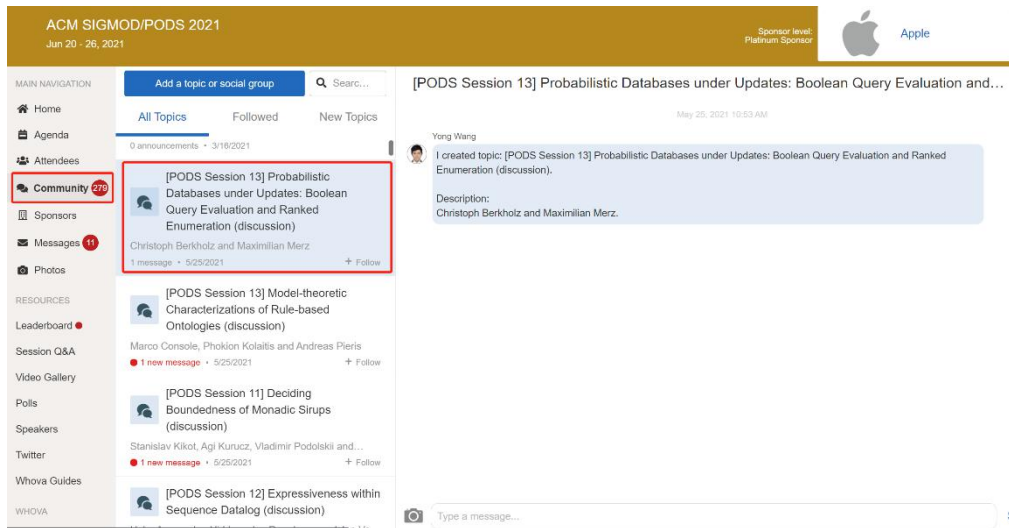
ACM SIGMOD/PODS 2021
Jun 20 - 26, 2021

Sponsor level:
Platinum Sponsor

Apple

MAIN NAVIGATION
Home
Agenda
Attendees
Community 279
Sponsors
Messages 11
Photos

RESOURCES
Leaderboard
Session Q&A
Video Gallery
Polls
Speakers
Twitter
Whova Guides

WHOVA

Add a topic or social group
Searc...

All Topics
Followed
New Topics

0 announcements • 3/18/2021

[PODS Session 13] Probabilistic Databases under Updates: Boolean Query Evaluation and Ranked Enumeration (discussion)
Christoph Berkholz and Maximilian Merz
1 message • 5/25/2021
+ Follow

[PODS Session 13] Model-theoretic Characterizations of Rule-based Ontologies (discussion)
Marco Console, Phokion Kolaitis and Andreas Pieris
1 new message • 5/25/2021
+ Follow

[PODS Session 11] Deciding Boundedness of Monadic Sirups (discussion)
Stanislav Kikot, Agi Kurucz, Vladimir Podolskii and...
1 new message • 5/25/2021
+ Follow

[PODS Session 12] Expressiveness within Sequence Datalog (discussion)

[PODS Session 13] Probabilistic Databases under Updates: Boolean Query Evaluation and...

May 25, 2021 10:53 AM

Yong Wang
I created topic: [PODS Session 13] Probabilistic Databases under Updates: Boolean Query Evaluation and Ranked Enumeration (discussion).

Description:
Christoph Berkholz and Maximilian Merz.

Type a message...